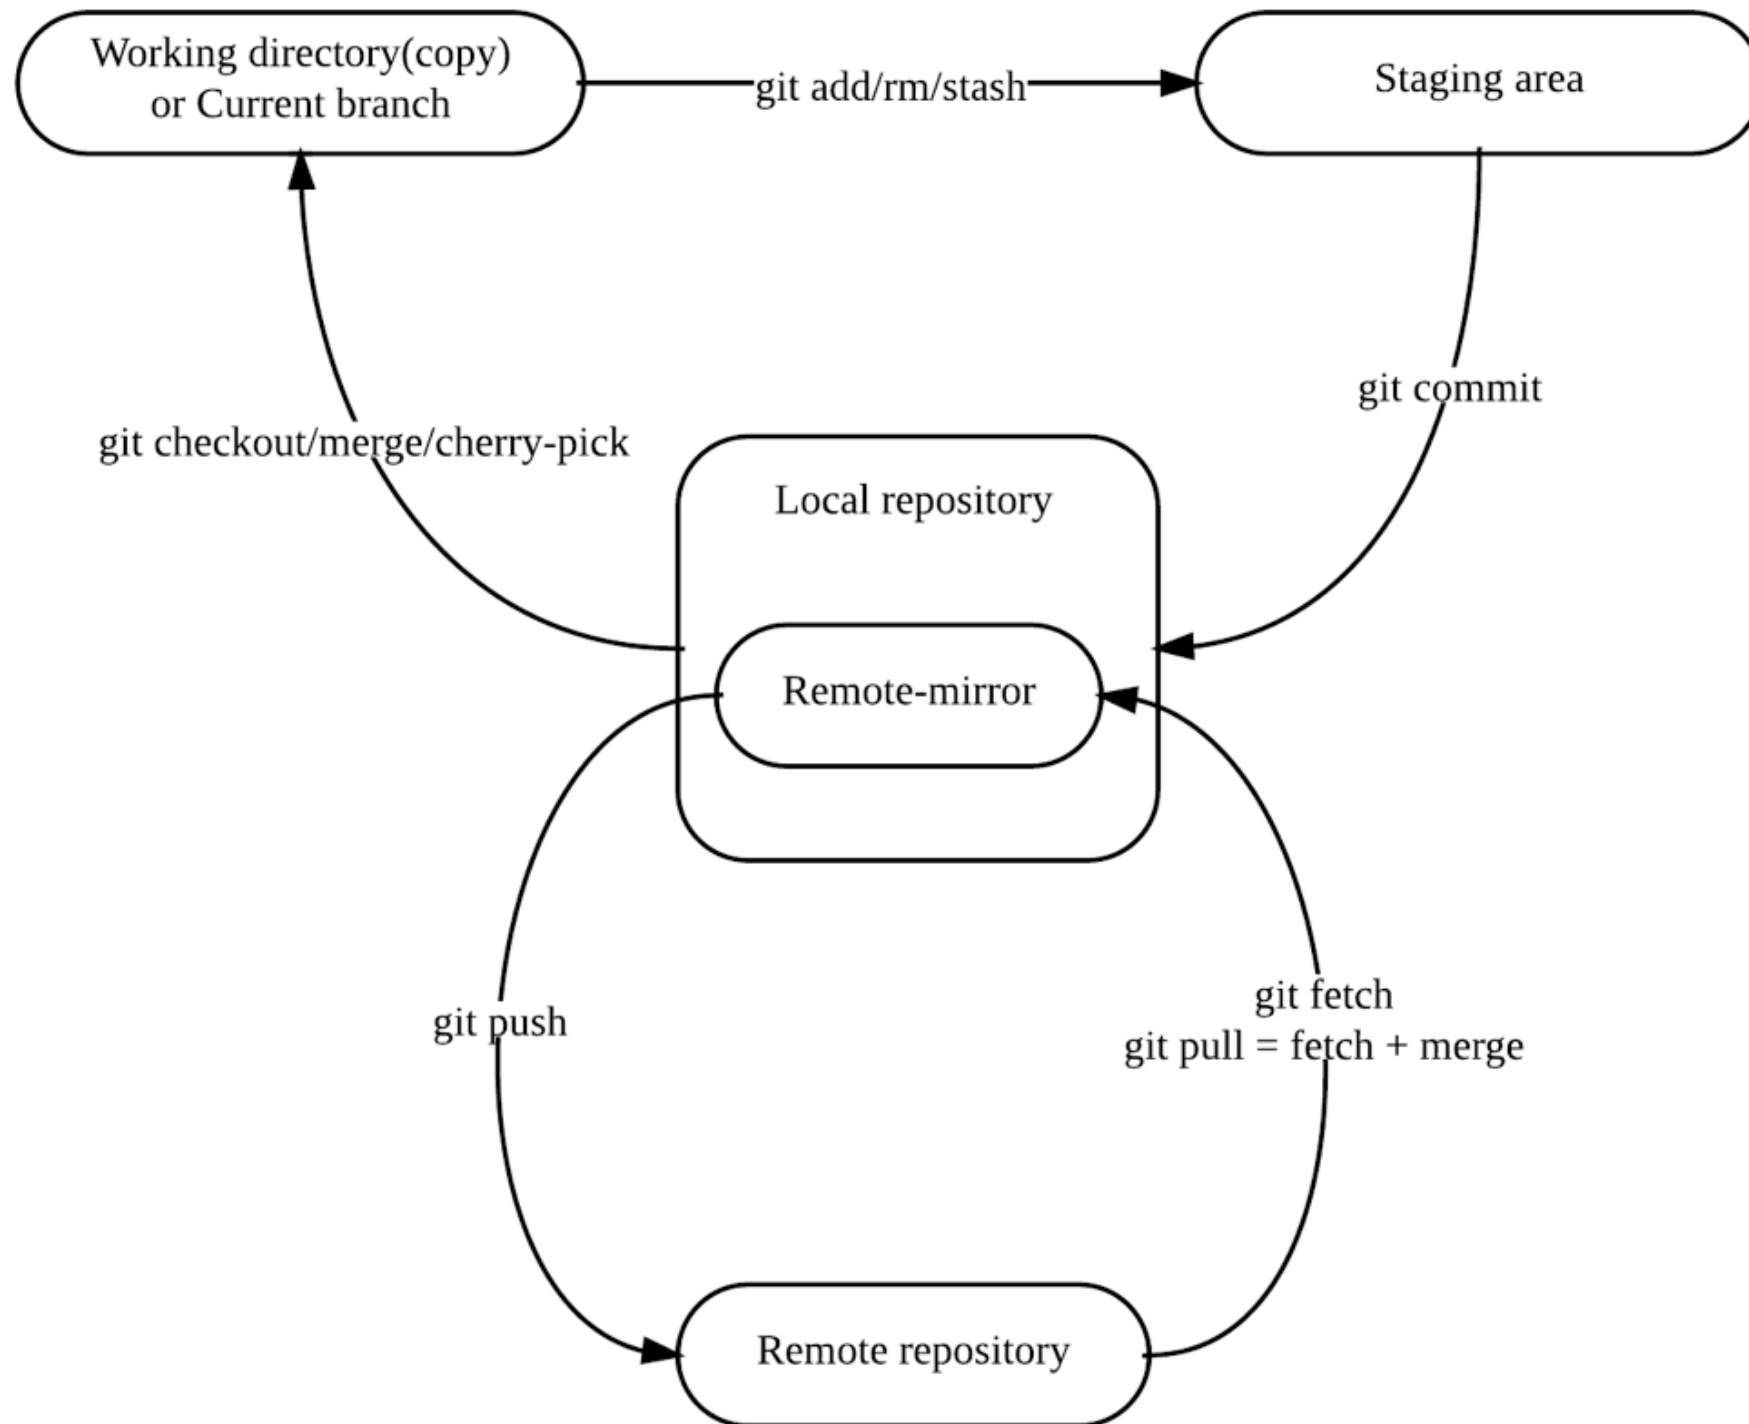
Working directory(copy) or Current branch

git add/rm/stash

Staging area

git commit

git checkout/merge/cherry-pick

Local repository

Remote-mirror

git push

git fetch
git pull = fetch + merge

Remote repository